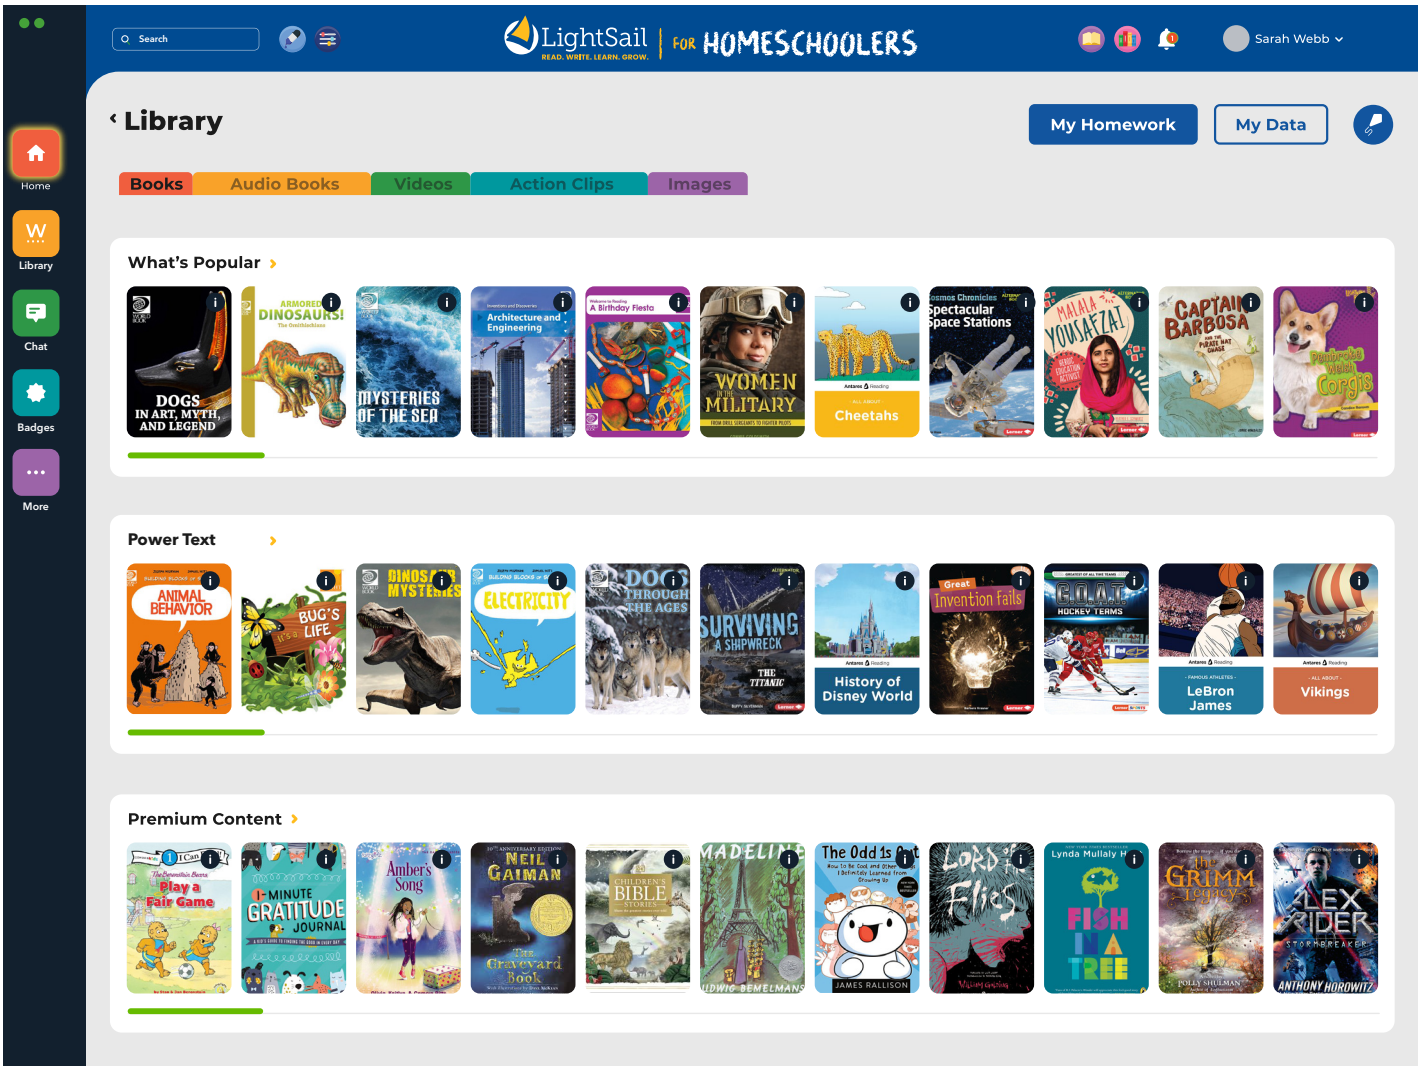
Search

LightSail READ. WRITE. LEARN. GROW. | FOR HOMESCHOOLERS

Sarah Webb

Home

Library

Chat

Badges

More

Library

My Homework

My Data

Books Audio Books Videos Action Clips Images

What's Popular

DOGS IN ART, MYTH, AND LEGEND

ARMORED DINOSAURS! The Ornithischians

MYSTERIES OF THE SEA

Architecture and Engineering

A Birthday Fiesta

WOMEN IN THE MILITARY

Cheetahs

Cosmos Chronicles Spectacular Space Stations

MALALA YOUSAFZAI

CAPTAIN BARBOSA

Pembroke Welsh Corgis

Power Text

ANIMAL BEHAVIOR

BUG'S LIFE

DINOSAUR MYSTERIES

ELECTRICITY

DOGS THROUGH THE AGES

SURVIVING A SHIPWRECK THE TITANIC

History of Disney World

Great Invention Fails

G.O.A.T. HOCKEY TEAMS

LeBron James

Vikings

Premium Content

Play a Fair Game

1-MINUTE GRATITUDE JOURNAL

Amber's Song

NEIL GAIMAN The Graveyard Book

CHILDREN'S BIBLE STORIES

MADELINE LUDWIG BEMELMANS

The Odd 1s Out JAMES RALLISON

LORD OF THE FLIES

Lynda Mullaly Hunt FISH IN A TREE

The GRIMM Legacy POLLY SHULMAN

ALEX RIDER STORMBREAKER ANTHONY HOROWITZ